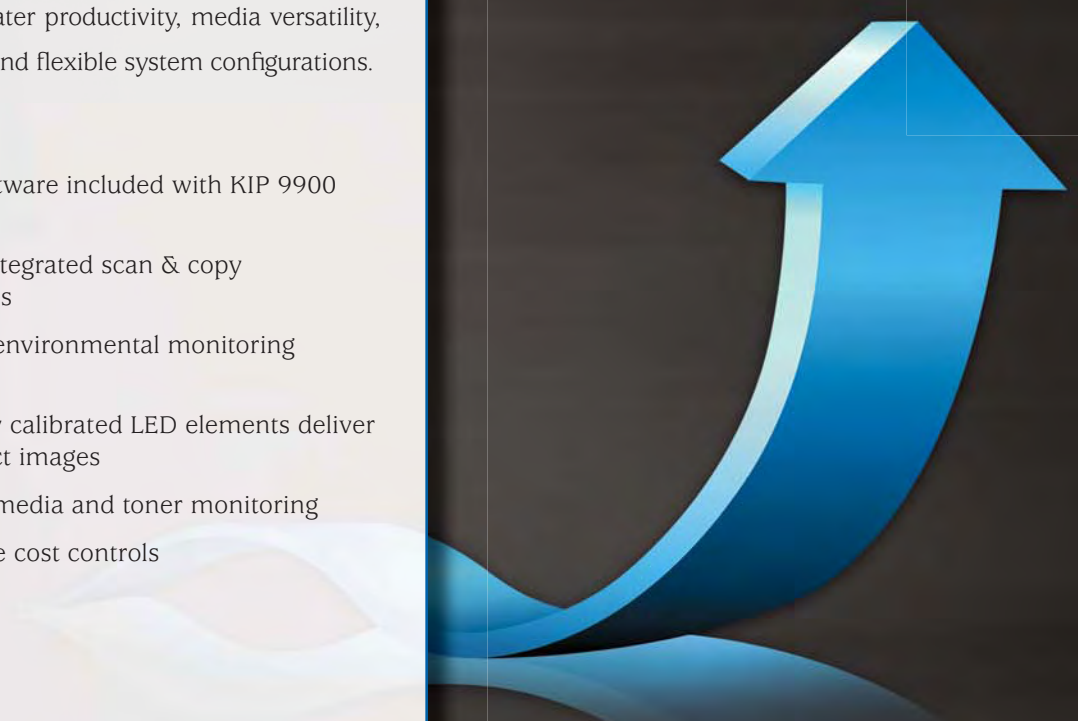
ater productivity, media versatility,
nd flexible system configurations.

tware included with KIP 9900

tegrated scan & copy
s

environmental monitoring

calibrated LED elements deliver
t images

media and toner monitoring

e cost controls